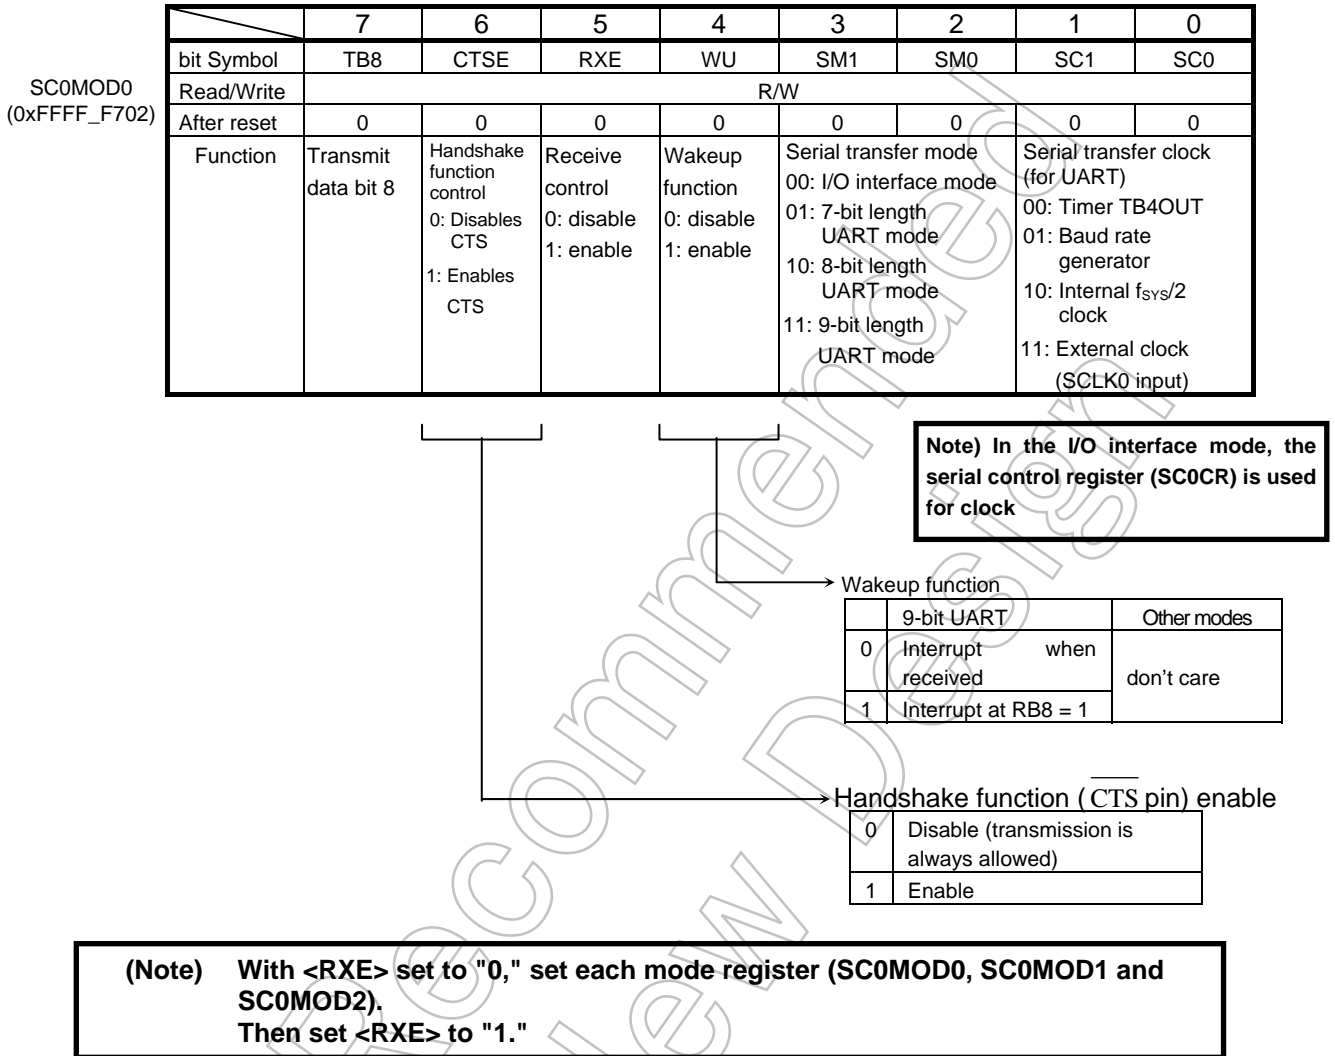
SC0MOD0
(0xFFFF_F702)

| | 7 | 6 | 5 | 4 | 3 | 2 | 1 | 0 |
|---|---|---|---|---|---|---|---|---|
| bit Symbol | TB8 | CTSE | RXE | WU | SM1 | SM0 | SC1 | SC0 |
| Read/Write | R/W | | | | | | | |
| After reset | 0 | 0 | 0 | 0 | 0 | 0 | 0 | 0 |
| Function | Transmit data bit 8 | Handshake function control 0: Disables CTS 1: Enables CTS | Receive control 0: disable 1: enable | Wakeup function 0: disable 1: enable | Serial transfer mode 00: I/O interface mode 01: 7-bit length UART mode 10: 8-bit length UART mode 11: 9-bit length UART mode | | Serial transfer clock (for UART) 00: Timer TB4OUT 01: Baud rate generator 10: Internal $f_{SYS}/2$ clock 11: External clock (SCLK0 input) | |

Note) In the I/O interface mode, the serial control register (SC0CR) is used for clock

Wakeup function

| | 9-bit UART | Other modes |
|---|---|---|
| 0 | Interrupt when received | don't care |
| 1 | Interrupt at RB8 = 1 | |

Handshake function ( $\overline{CTS}$ pin) enable

| | |
|---|---|
| 0 | Disable (transmission is always allowed) |
| 1 | Enable |

(Note) With <RXE> set to "0," set each mode register (SC0MOD0, SC0MOD1 and SC0MOD2).
Then set <RXE> to "1."